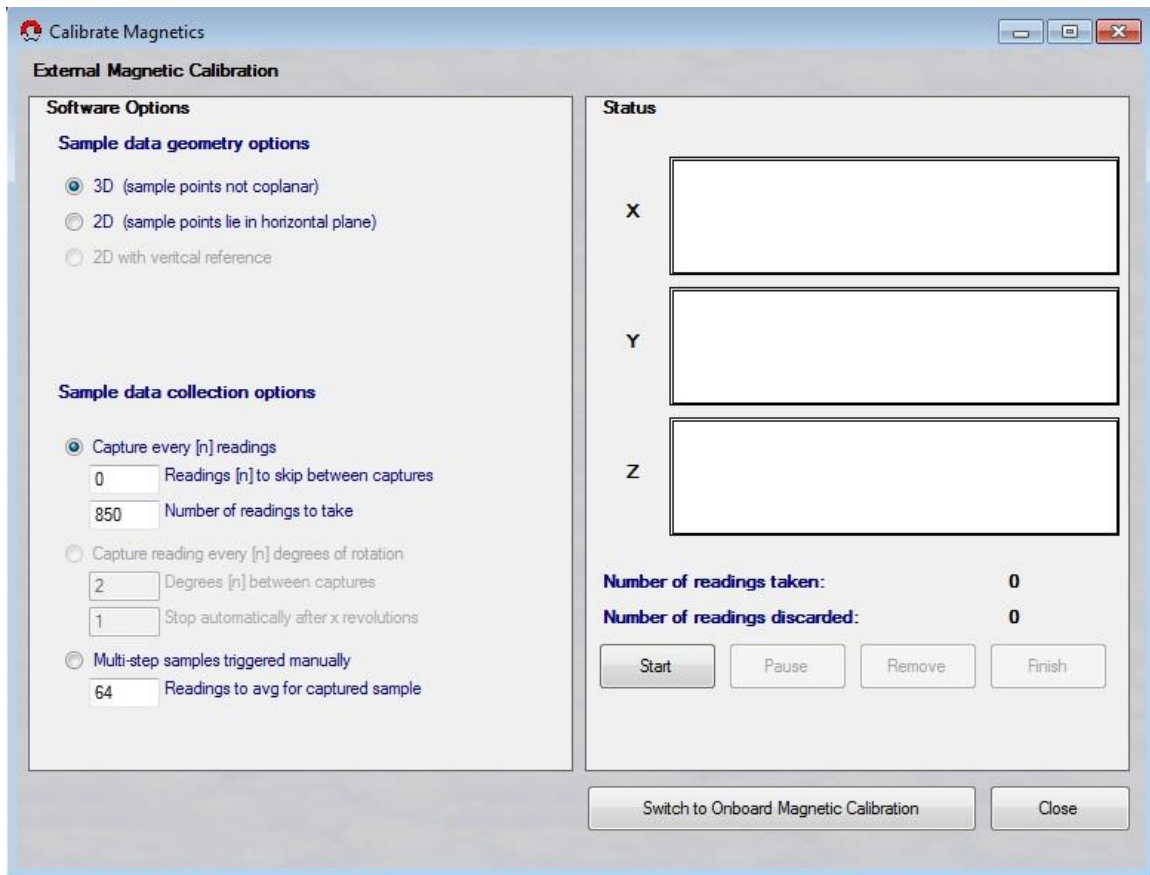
Calibrate Magnetics

External Magnetic Calibration

Software Options

Sample data geometry options

3D (sample points not coplanar)

2D (sample points lie in horizontal plane)

2D with veritcal reference

Sample data collection options

Capture every [n] readings

0 Readings [n] to skip between captures

850 Number of readings to take

Capture reading every [n] degrees of rotation

2 Degrees [n] between captures

1 Stop automatically after x revolutions

Multi-step samples triggered manually

64 Readings to avg for captured sample

Status

X

Y

Z

Number of readings taken: 0

Number of readings discarded: 0

Start Pause Remove Finish

Switch to Onboard Magnetic Calibration

Close